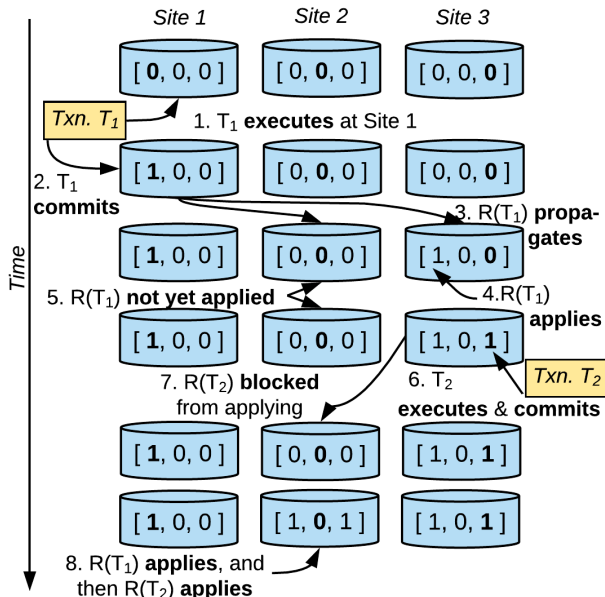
Site 1 Site 2 Site 3

[ 0, 0, 0 ] [ 0, 0, 0 ] [ 0, 0, 0 ]

Txn. $T_1$

1. $T_1$ executes at Site 1

2. $T_1$ commits

[ 1, 0, 0 ] [ 0, 0, 0 ] [ 0, 0, 0 ]

3. R($T_1$) propagates

[ 1, 0, 0 ] [ 0, 0, 0 ] [ 1, 0, 0 ]

5. R($T_1$) not yet applied

4.R($T_1$) applies

[ 1, 0, 0 ] [ 0, 0, 0 ] [ 1, 0, 1 ]

Txn. $T_2$

7. R($T_2$) blocked from applying

6. $T_2$ executes & commits

[ 1, 0, 0 ] [ 0, 0, 0 ] [ 1, 0, 1 ]

[ 1, 0, 0 ] [ 1, 0, 1 ] [ 1, 0, 1 ]

8. R($T_1$) applies, and then R($T_2$) applies

Time